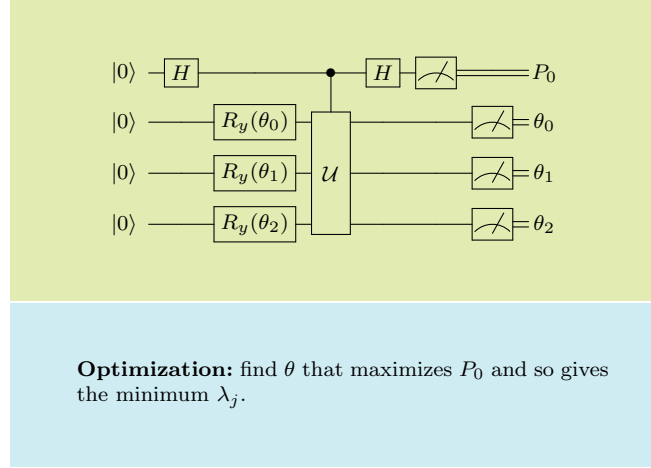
$|0\rangle$ $H$ $H$ $P_0$

$|0\rangle$ $R_y(\theta_0)$ $\theta_0$

$|0\rangle$ $R_y(\theta_1)$ $\mathcal{U}$ $\theta_1$

$|0\rangle$ $R_y(\theta_2)$ $\theta_2$

**Optimization:** find $\theta$ that maximizes $P_0$ and so gives the minimum $\lambda_j$.